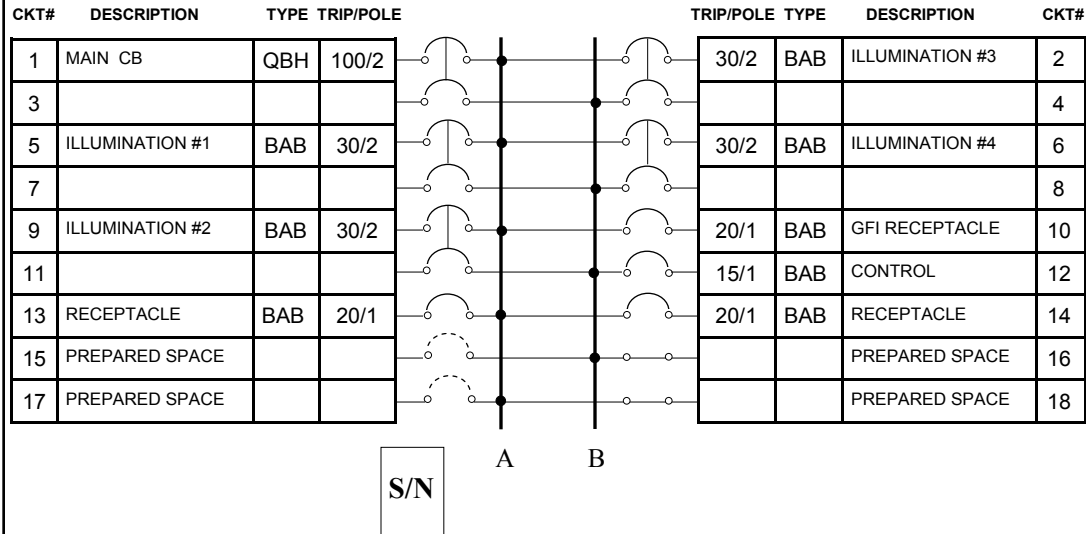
| CKT# | DESCRIPTION | TYPE | TRIP/POLE |
|---|---|---|---|
| 1 | MAIN CB | QBH | 100/2 |
| 3 | | | |
| 5 | ILLUMINATION #1 | BAB | 30/2 |
| 7 | | | |
| 9 | ILLUMINATION #2 | BAB | 30/2 |
| 11 | | | |
| 13 | RECEPTACLE | BAB | 20/1 |
| 15 | PREPARED SPACE | | |
| 17 | PREPARED SPACE | | |

| TRIP/POLE | TYPE | DESCRIPTION | CKT# |
|---|---|---|---|
| 30/2 | BAB | ILLUMINATION #3 | 2 |
| | | | 4 |
| 30/2 | BAB | ILLUMINATION #4 | 6 |
| | | | 8 |
| 20/1 | BAB | GFI RECEPTACLE | 10 |
| 15/1 | BAB | CONTROL | 12 |
| 20/1 | BAB | RECEPTACLE | 14 |
| | | PREPARED SPACE | 16 |
| | | PREPARED SPACE | 18 |

A B

S/N